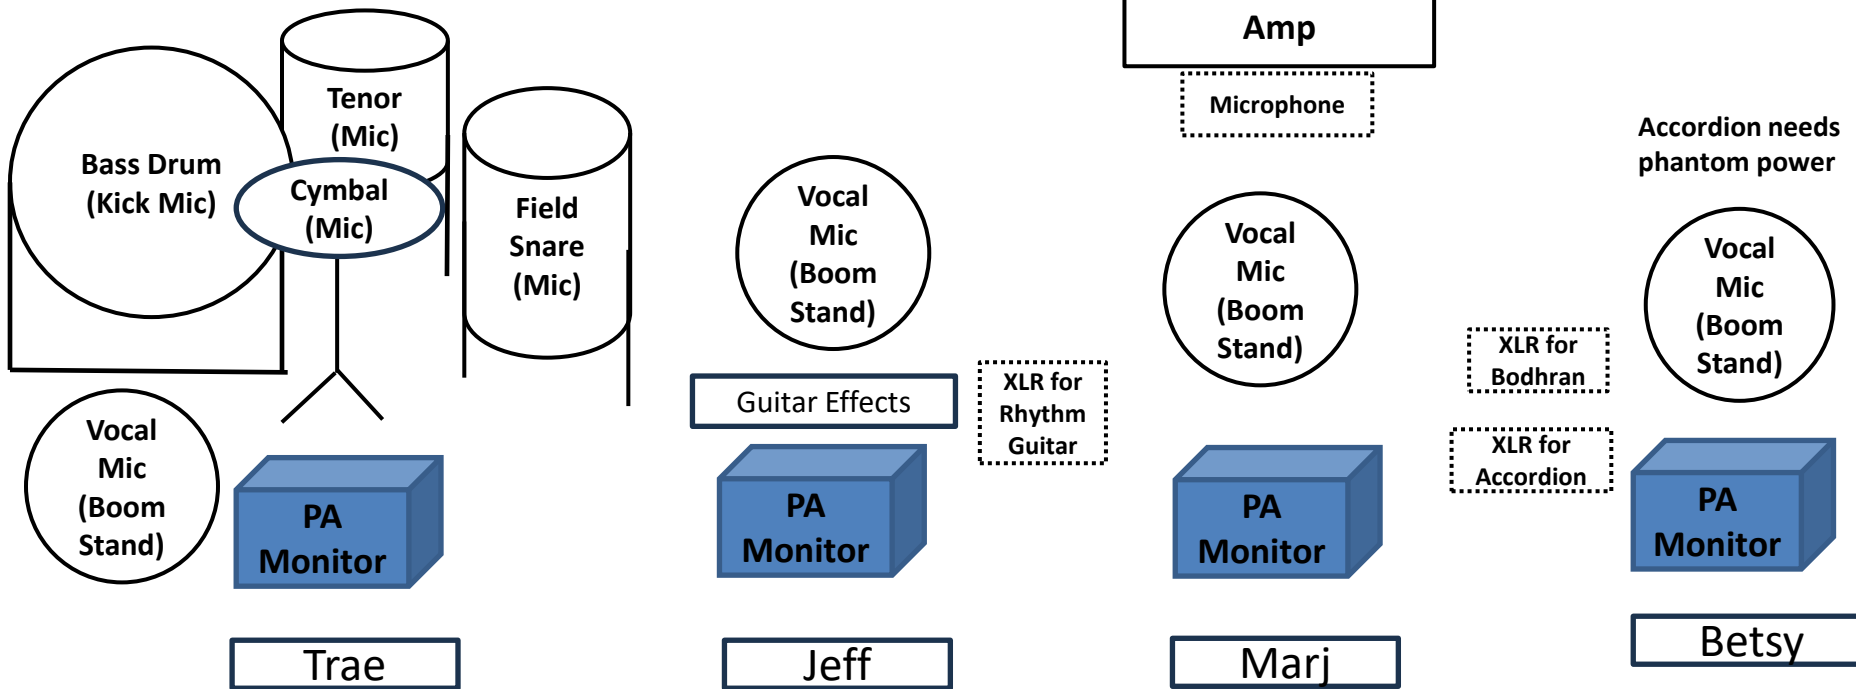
Amp

Microphone

Accordion needs phantom power

Tenor (Mic)

Bass Drum (Kick Mic)

Cymbal (Mic)

Field Snare (Mic)

Vocal Mic (Boom Stand)

Vocal Mic (Boom Stand)

Vocal Mic (Boom Stand)

XLR for Bodhran

Guitar Effects

XLR for Rhythm Guitar

XLR for Accordion

Vocal Mic (Boom Stand)

PA Monitor

PA Monitor

PA Monitor

PA Monitor

Trae

Jeff

Marj

Betsy